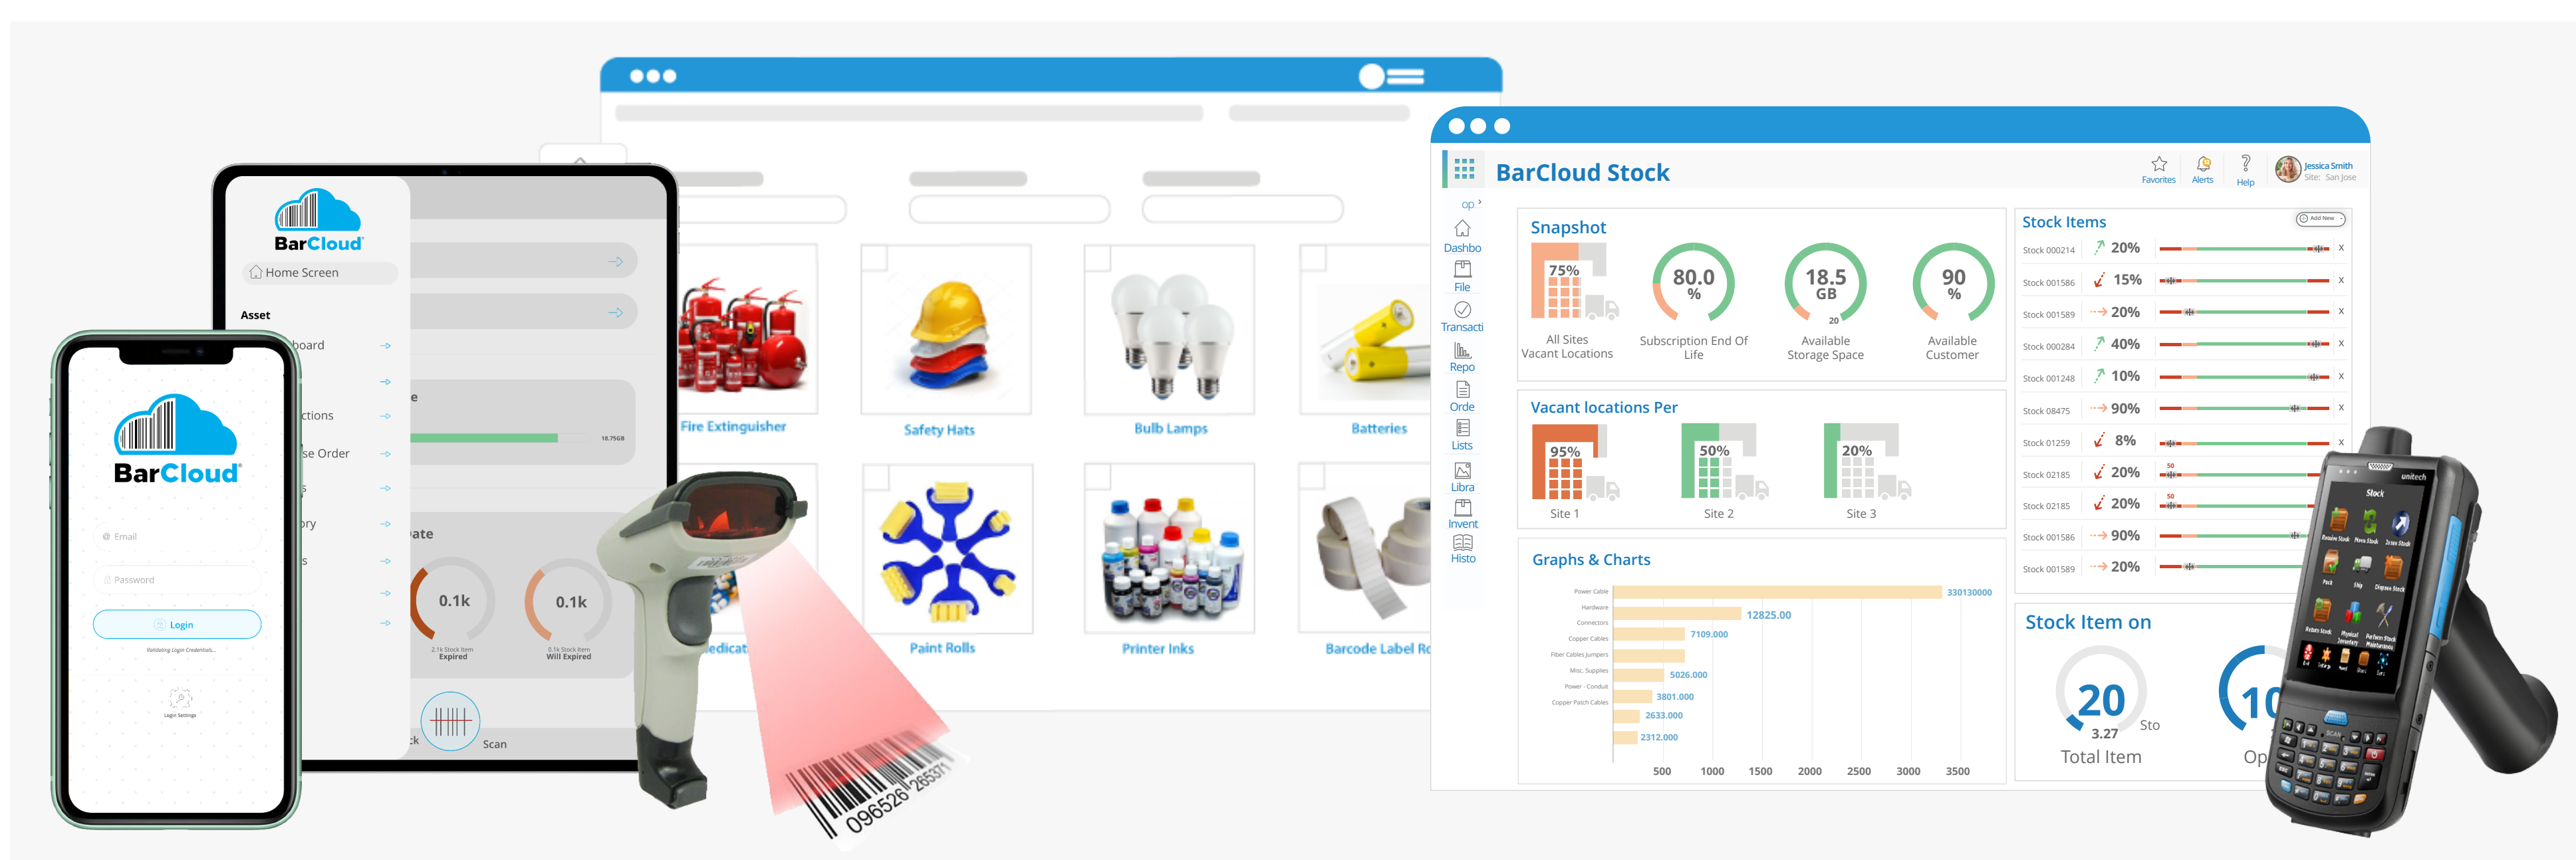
BarCloud
Home Screen
Asset
board
ctions
se Order
ory
e
18.75GB
ate
0.1k
2.1k Stock Item Expired
0.1k
0.1k Stock Item Will Expired
ck
Scan

BarCloud
Email
Password
Login
Validating Login Credentials...
Login Settings

Fire Extinguisher
Safety Hats
Bulb Lamps
Batteries
edicat
Paint Rolls
Printer Inks
Barcode Label Ro

0965262853

BarCloud Stock
Favorites
Alerts
Help
Jessica Smith
Site: San Jose
op
Dashbo
File
Transacti
Repo
Orde
Lists
Libra
Invent
Histo

Snapshot
75%
All Sites Vacant Locations
80.0 %
Subscription End Of Life
18.5 GB
20
Available Storage Space
90 %
Available Customer

Vacant locations Per
95%
Site 1
50%
Site 2
20%
Site 3

Graphs & Charts
Power Cable
Hardware
Connectors
Copper Cables
Fiber Cables Jumpers
Misc. Supplies
Power - Conduit
Copper Patch Cables
330130000
12825.00
7109.000
5026.000
3801.000
2633.000
2312.000
500
1000
1500
2000
2500
3000
3500

Stock Items
Add New
Stock 000214 20%
Stock 001586 15%
Stock 001589 20%
Stock 000284 40%
Stock 001248 10%
Stock 08475 90%
Stock 01259 8%
Stock 02185 20%
Stock 02185 20%
Stock 001586 90%
Stock 001589 20%

Stock Item on
20
3.27
Sto
Total Item
10
Op

unitech
Stock